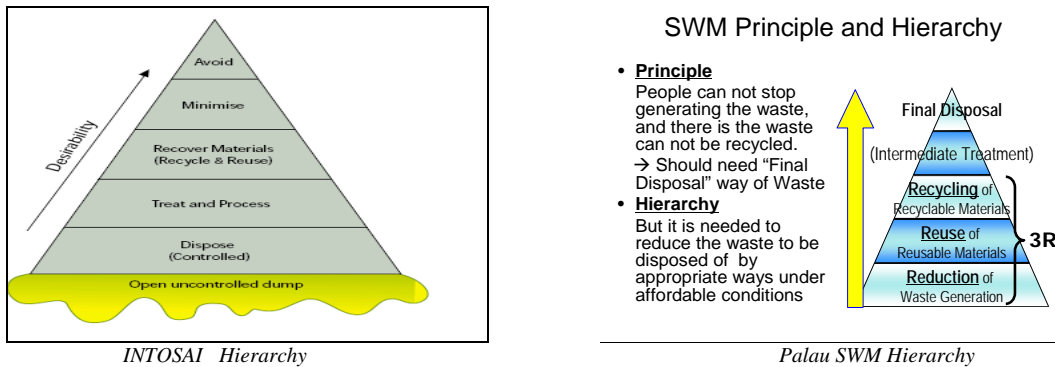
Desirability

Avoid

Minimise

Recover Materials (Recycle & Reuse)

Treat and Process

Dispose (Controlled)

Open uncontrolled dump

INTOSAI Hierarchy

SWM Principle and Hierarchy

• Principle
People can not stop generating the waste, and there is the waste can not be recycled.
→ Should need "Final Disposal" way of Waste

• Hierarchy
But it is needed to reduce the waste to be disposed of by appropriate ways under affordable conditions

Final Disposal

(Intermediate Treatment)

Recycling of Recyclable Materials

Reuse of Reusable Materials

Reduction of Waste Generation

3R

Palau SWM Hierarchy